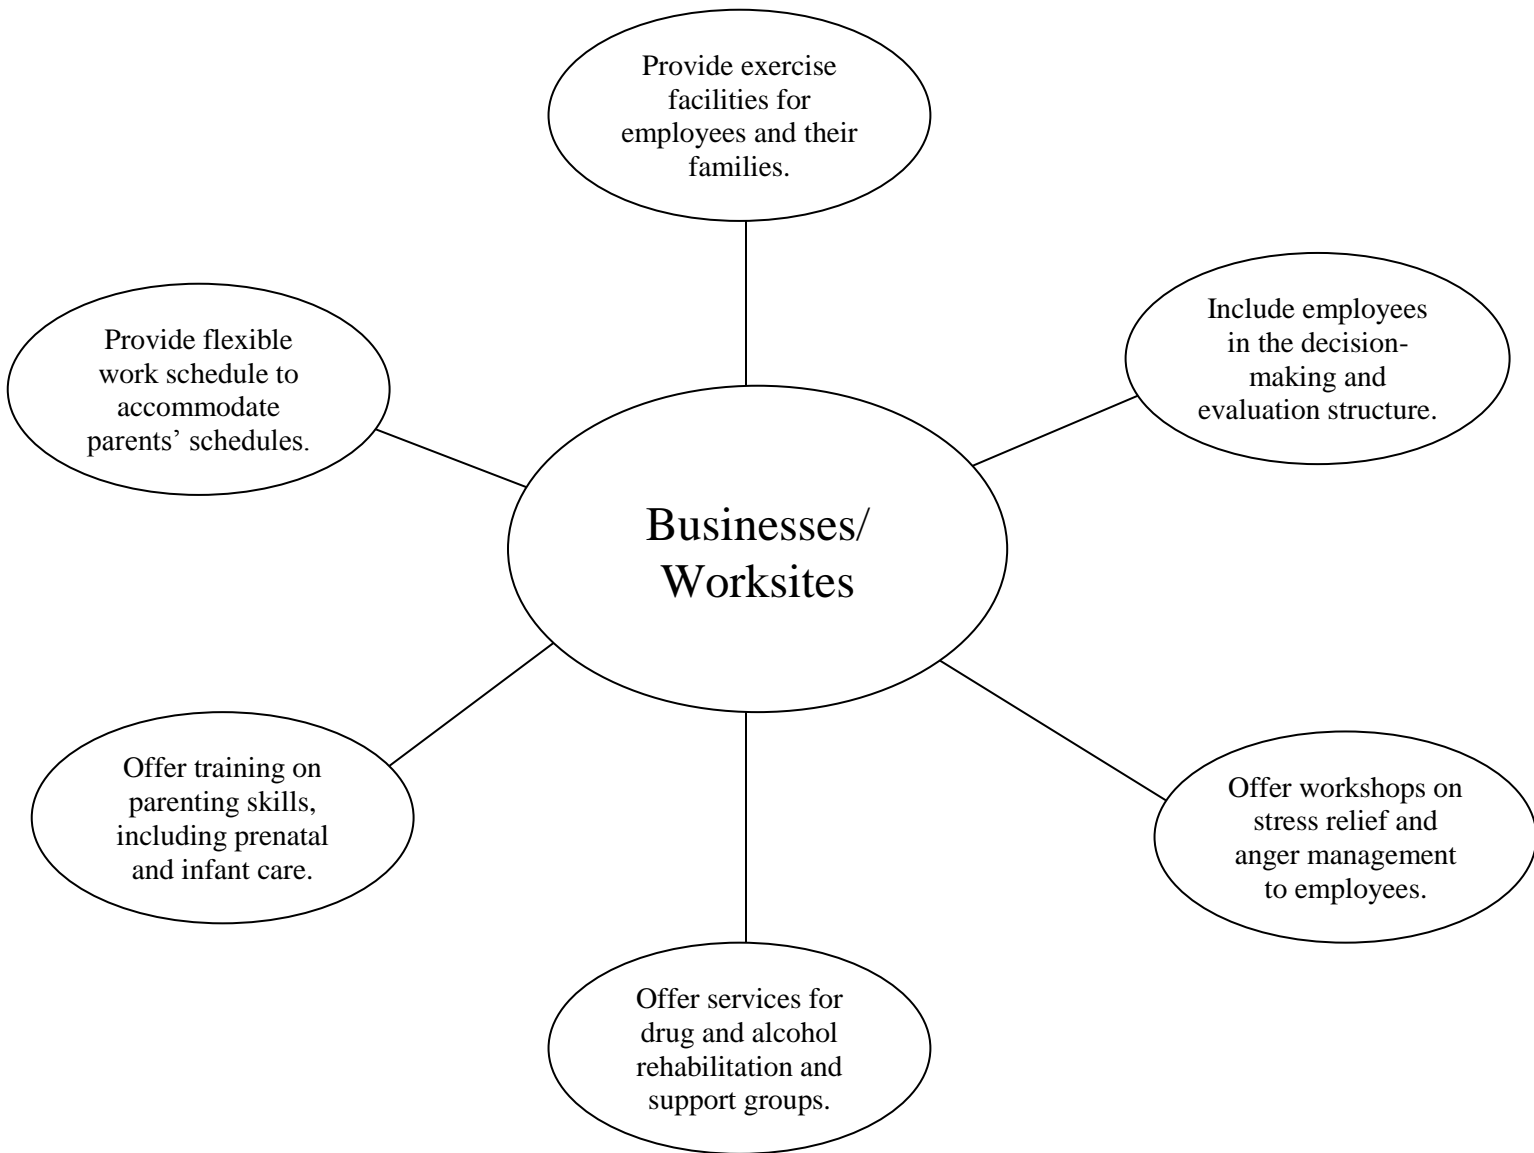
Provide exercise facilities for employees and their families.

Provide flexible work schedule to accommodate parents' schedules.

Include employees in the decision-making and evaluation structure.

Businesses/ Worksites

Offer training on parenting skills, including prenatal and infant care.

Offer workshops on stress relief and anger management to employees.

Offer services for drug and alcohol rehabilitation and support groups.